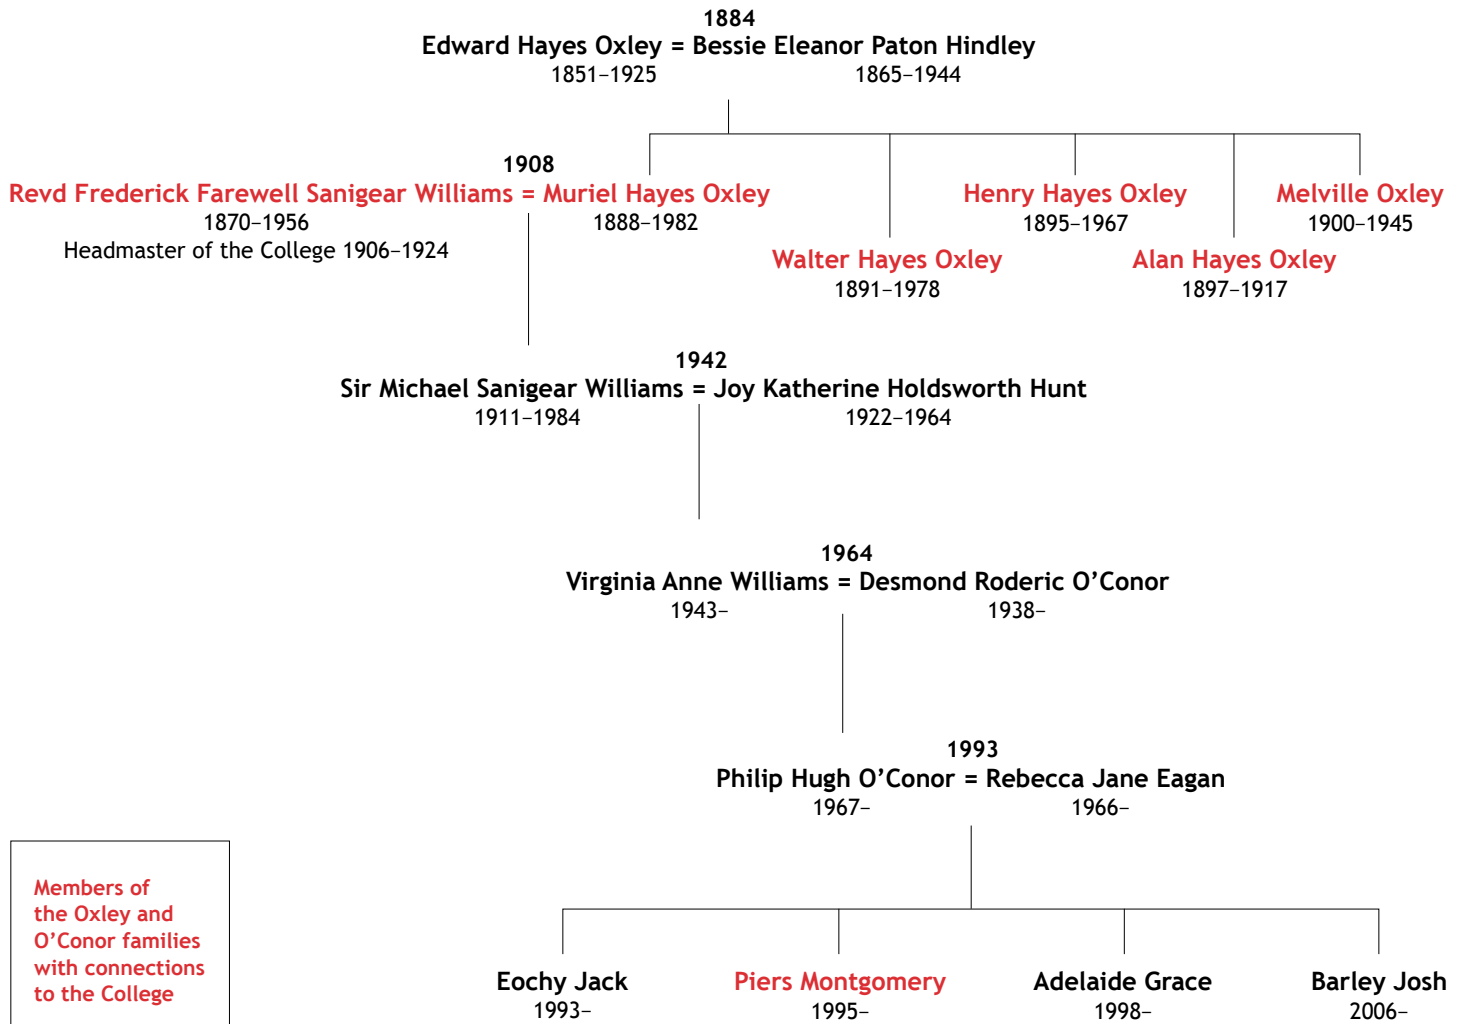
1884
Edward Hayes Oxley = Bessie Eleanor Paton Hindley
1851–1925 1865–1944

1908
Revd Frederick Farewell Sanigear Williams = Muriel Hayes Oxley
1870–1956 1888–1982
Headmaster of the College 1906–1924

Henry Hayes Oxley
1895–1967

Melville Oxley
1900–1945

Walter Hayes Oxley
1891–1978

Alan Hayes Oxley
1897–1917

1942
Sir Michael Sanigear Williams = Joy Katherine Holdsworth Hunt
1911–1984 1922–1964

1964
Virginia Anne Williams = Desmond Roderic O'Conor
1943– 1938–

1993
Philip Hugh O'Conor = Rebecca Jane Eagan
1967– 1966–

Members of the Oxley and O'Conor families with connections to the College

Eochy Jack
1993–

Piers Montgomery
1995–

Adelaide Grace
1998–

Barley Josh
2006–